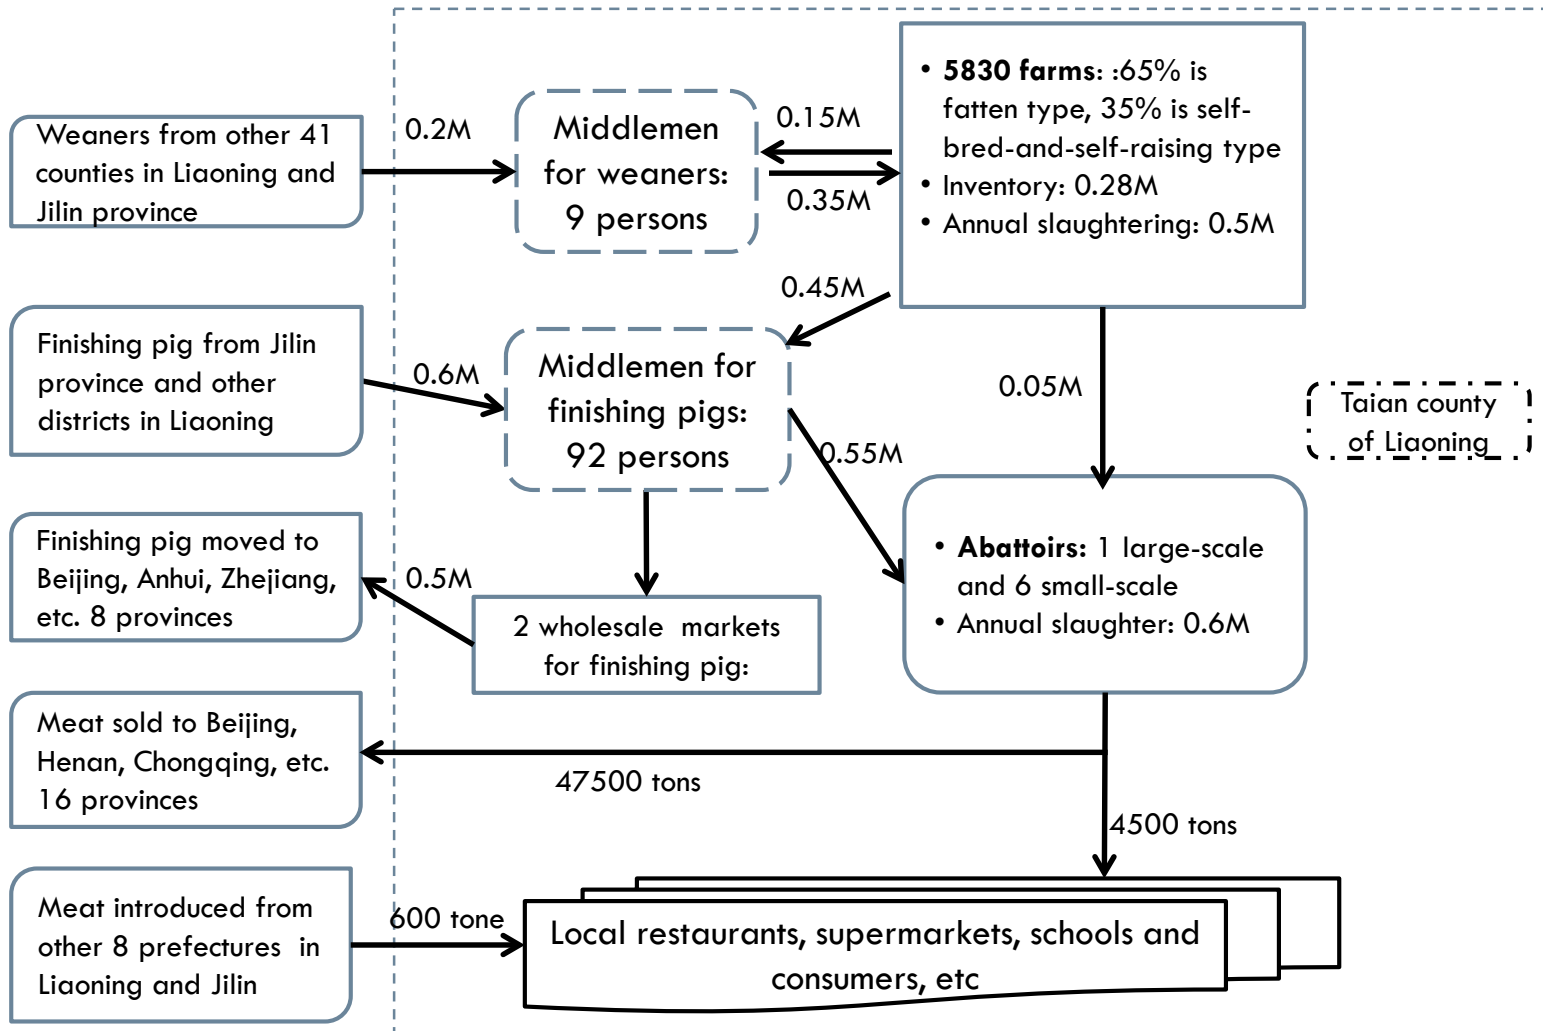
Weaners from other 41 counties in Liaoning and Jilin province

0.2M

Middlemen for weaners: 9 persons

0.15M

0.35M

• **5830 farms**: :65% is fatten type, 35% is self-bred-and-self-raising type
• Inventory: 0.28M
• Annual slaughtering: 0.5M

0.45M

Finishing pig from Jilin province and other districts in Liaoning

0.6M

Middlemen for finishing pigs: 92 persons

0.05M

Taian county of Liaoning

0.55M

• **Abattoirs:** 1 large-scale and 6 small-scale
• Annual slaughter: 0.6M

Finishing pig moved to Beijing, Anhui, Zhejiang, etc. 8 provinces

0.5M

2 wholesale markets for finishing pig:

Meat sold to Beijing, Henan, Chongqing, etc. 16 provinces

47500 tons

4500 tons

Meat introduced from other 8 prefectures in Liaoning and Jilin

600 tone

Local restaurants, supermarkets, schools and consumers, etc